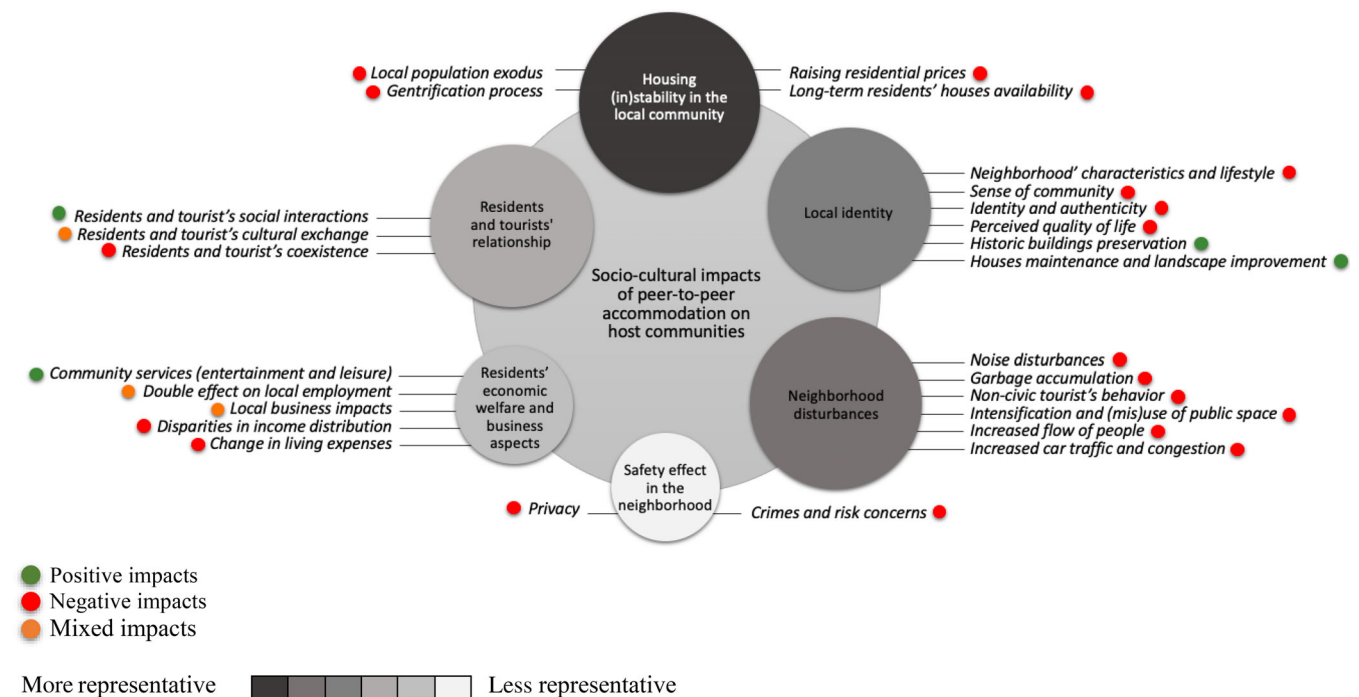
Local population exodus
Gentrification process

Housing (in)stability in the local community

Raising residential prices
Long-term residents' houses availability

Residents and tourists' relationship

Residents and tourist's social interactions
Residents and tourist's cultural exchange
Residents and tourist's coexistence

Local identity

Neighborhood' characteristics and lifestyle
Sense of community
Identity and authenticity
Perceived quality of life
Historic buildings preservation
Houses maintenance and landscape improvement

Socio-cultural impacts of peer-to-peer accommodation on host communities

Residents' economic welfare and business aspects

Community services (entertainment and leisure)
Double effect on local employment
Local business impacts
Disparities in income distribution
Change in living expenses

Neighborhood disturbances

Noise disturbances
Garbage accumulation
Non-civic tourist's behavior
Intensification and (mis)use of public space
Increased flow of people
Increased car traffic and congestion

Safety effect in the neighborhood

Privacy
Crimes and risk concerns

Positive impacts
Negative impacts
Mixed impacts

More representative
Less representative